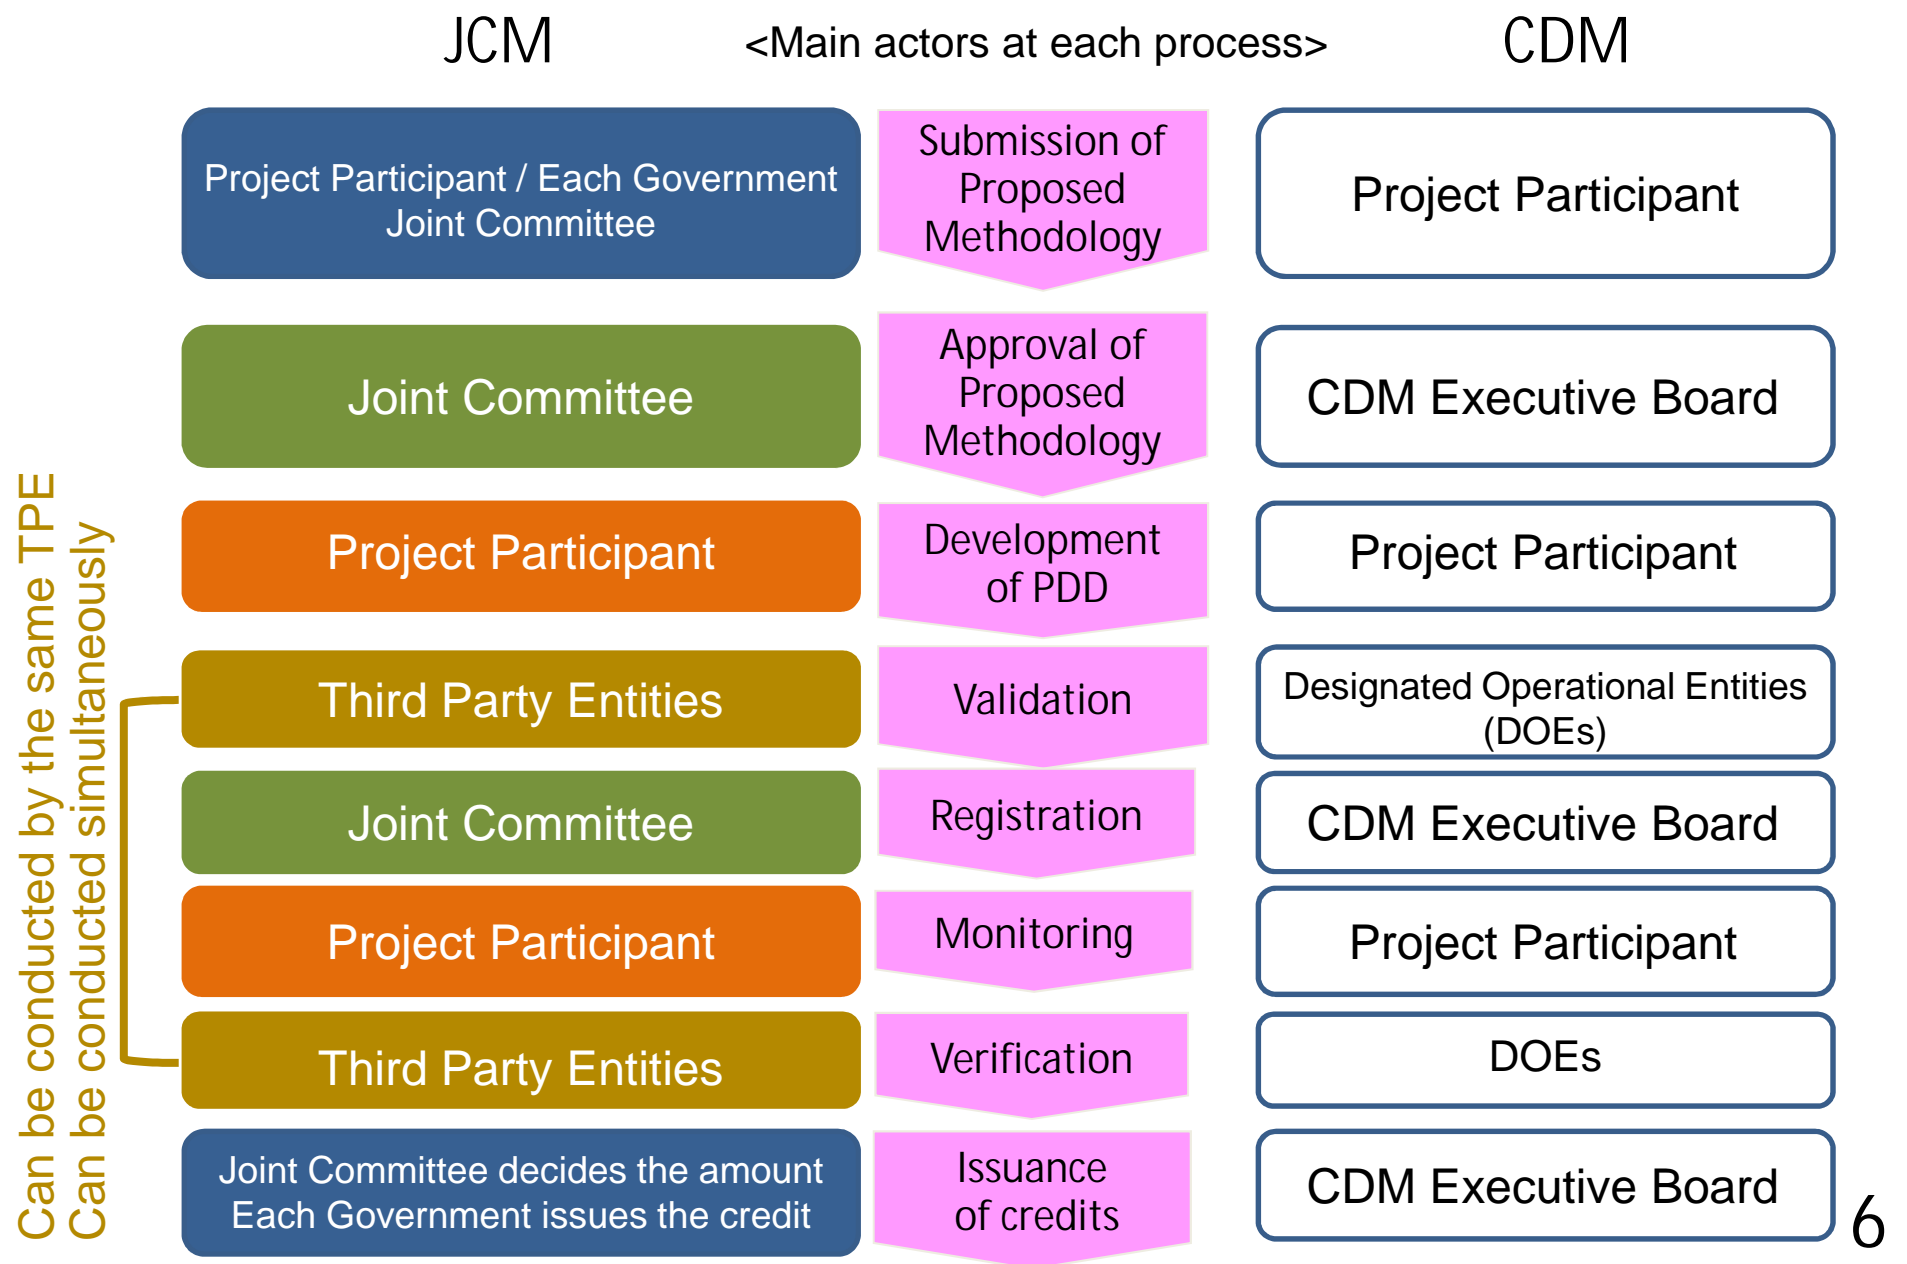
JCM <Main actors at each process> CDM

Can be conducted by the same TPE
Can be conducted simultaneously

| JCM | Process | CDM |
|---|---|---|
| Project Participant / Each Government<br>Joint Committee | Submission of Proposed Methodology | Project Participant |
| Joint Committee | Approval of Proposed Methodology | CDM Executive Board |
| Project Participant | Development of PDD | Project Participant |
| Third Party Entities | Validation | Designated Operational Entities (DOEs) |
| Joint Committee | Registration | CDM Executive Board |
| Project Participant | Monitoring | Project Participant |
| Third Party Entities | Verification | DOEs |
| Joint Committee decides the amount<br>Each Government issues the credit | Issuance of credits | CDM Executive Board |

6